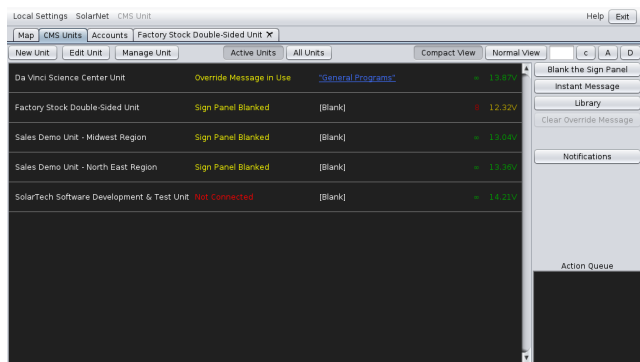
Local Settings SolarNet CMS Unit

Help Exit

Map CMS Units Accounts Factory Stock Double-Sided Unit ✕

New Unit Edit Unit Manage Unit Active Units All Units Compact View Normal View c A D

| | | | |
|---|---|---|---|
| Da Vinci Science Center Unit | Override Message in Use | "General Programs" | 13.87V |
| Factory Stock Double-Sided Unit | Sign Panel Blanked | [Blank] | 12.32V |
| Sales Demo Unit - Midwest Region | Sign Panel Blanked | [Blank] | 13.04V |
| Sales Demo Unit - North East Region | Sign Panel Blanked | [Blank] | 13.36V |
| SolarTech Software Development & Test Unit | Not Connected | [Blank] | 14.21V |

Blank the Sign Panel
Instant Message
Library
Clear Override Message
Notifications

Action Queue